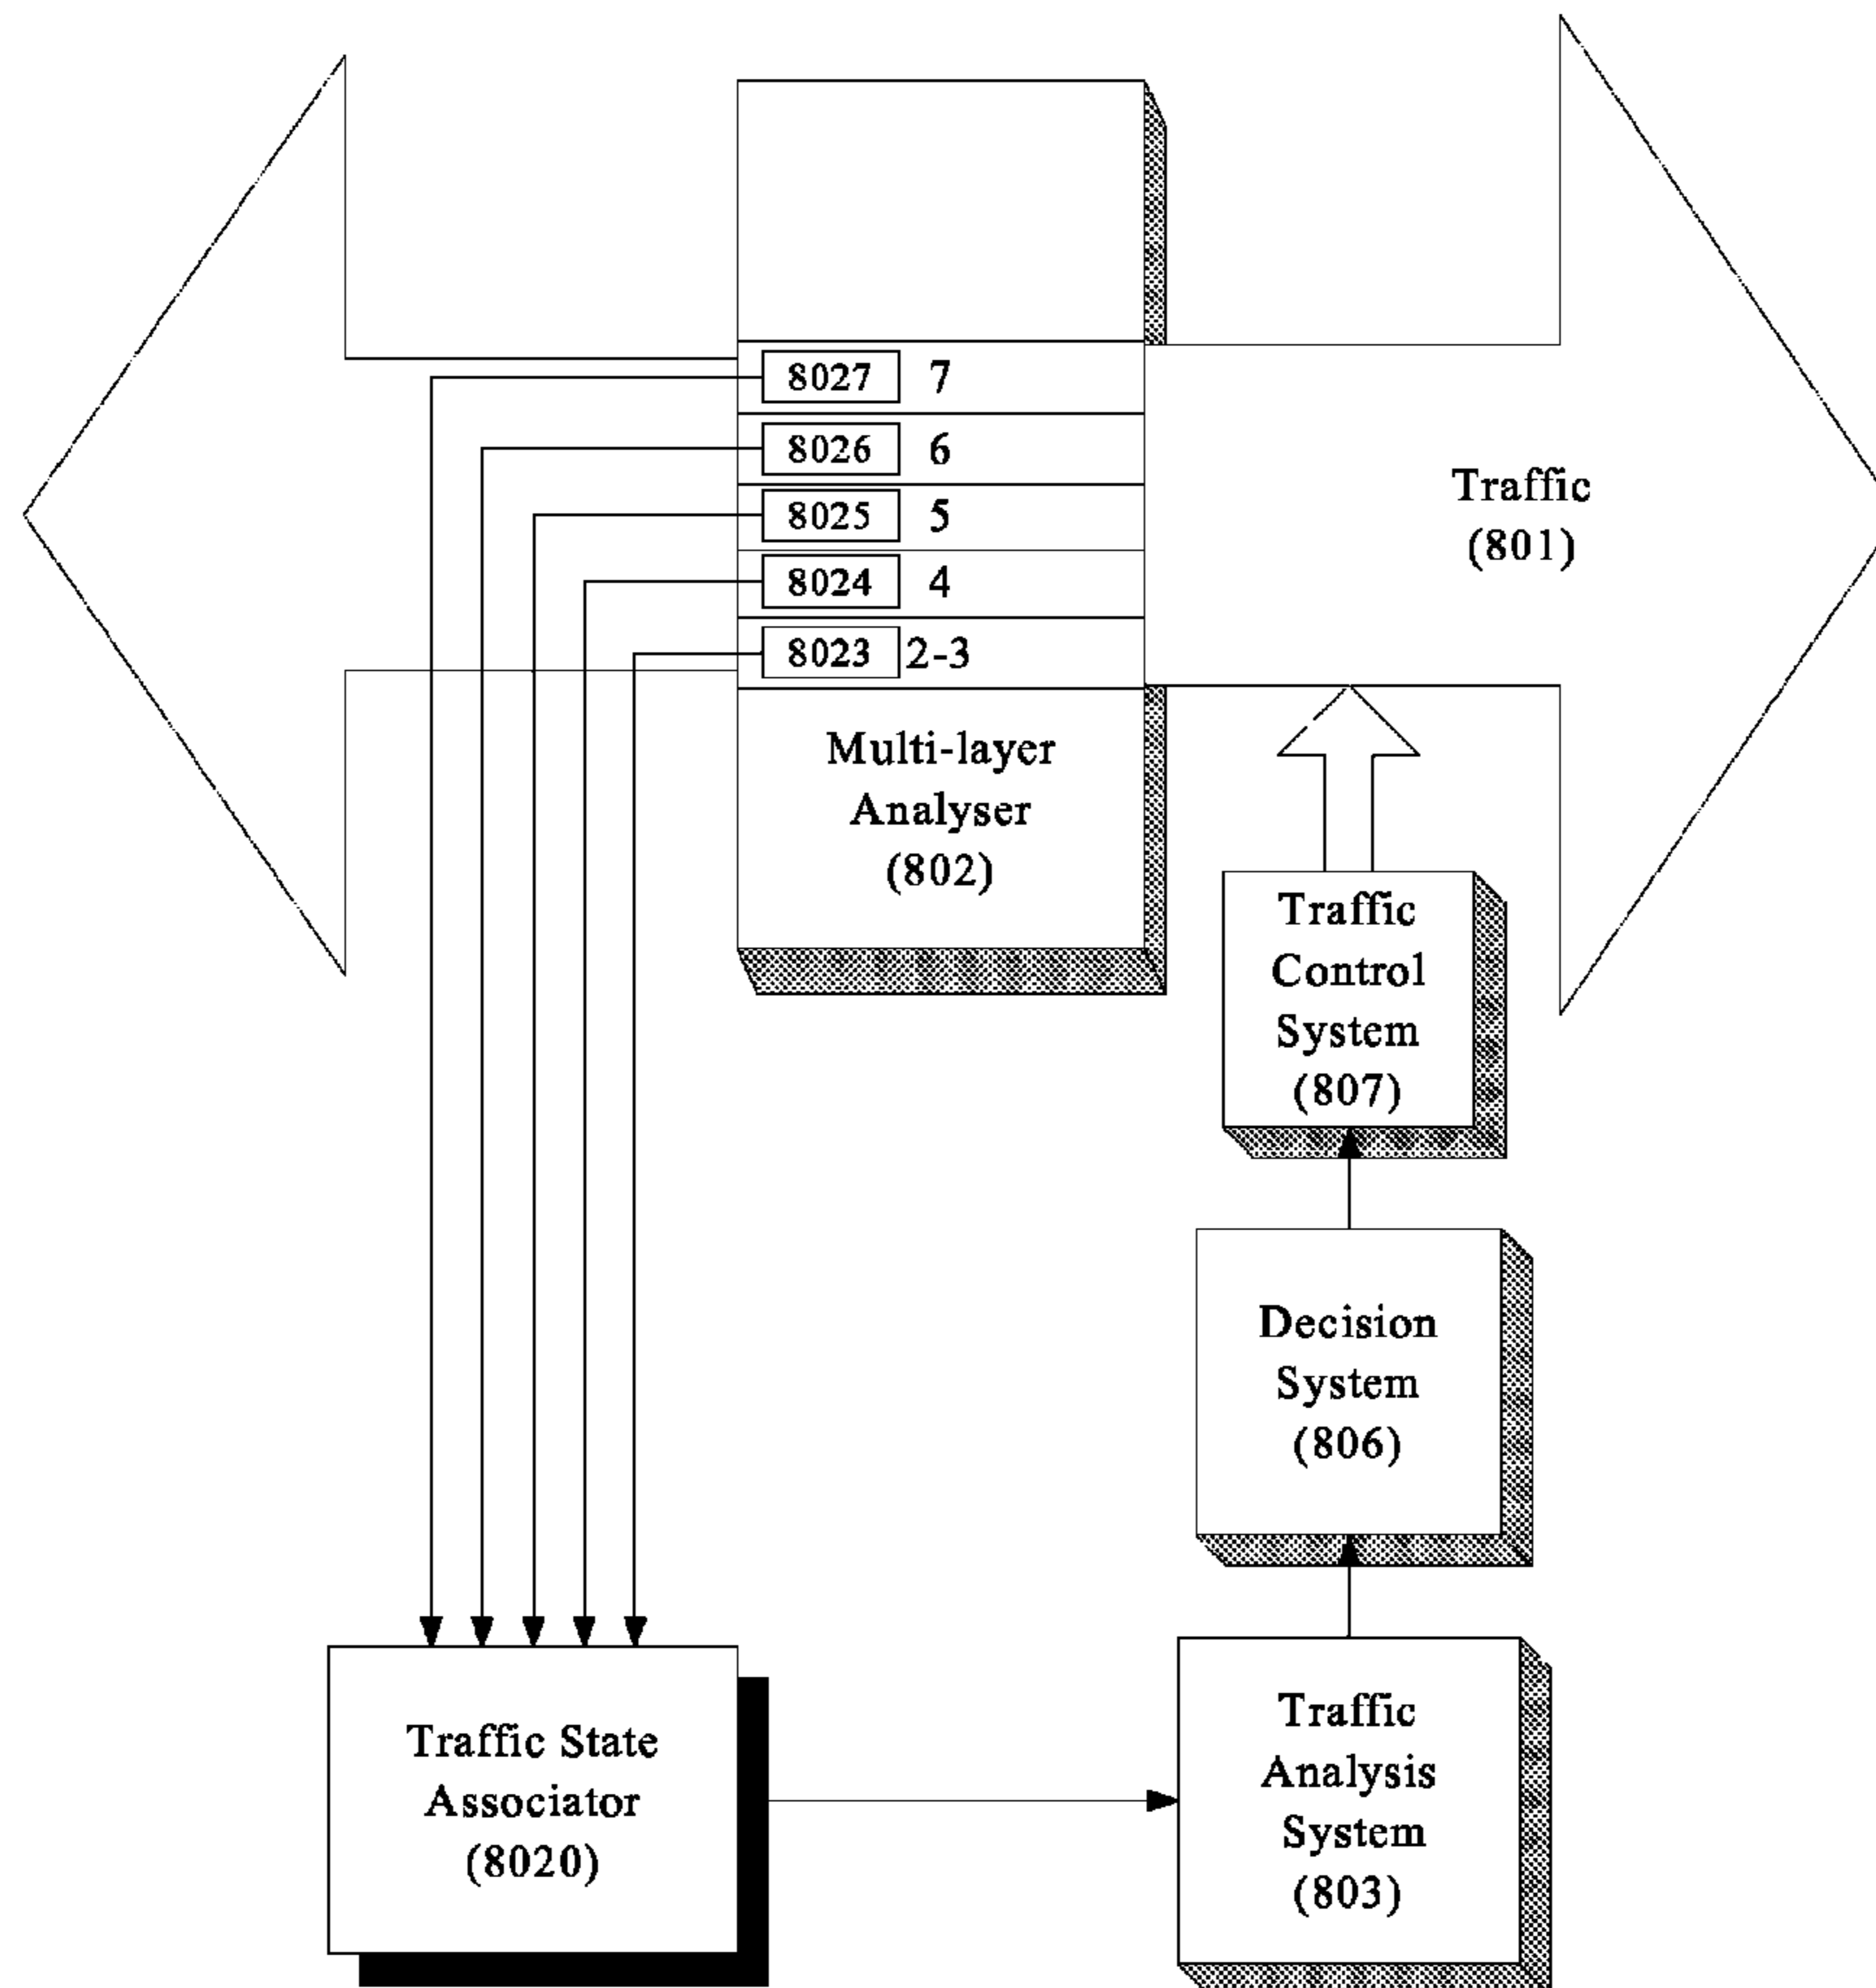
8027 7

8026 6

8025 5

8024 4

8023 2-3

Traffic (801)

Multi-layer Analyser (802)

Traffic Control System (807)

Decision System (806)

Traffic State Associator (8020)

Traffic Analysis System (803)